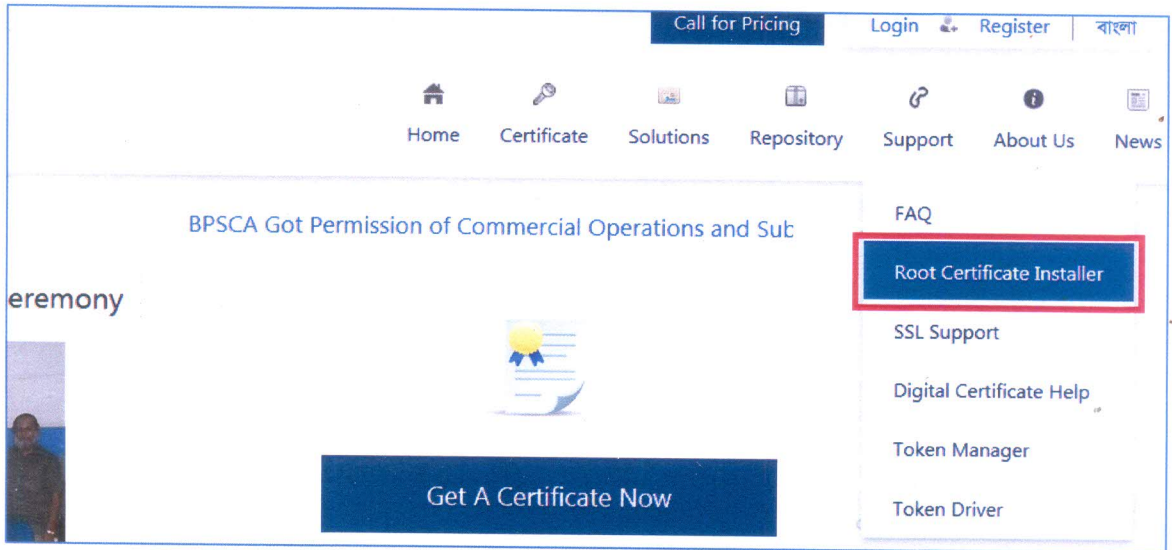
Call for Pricing

Login Register বাংলা

Home Certificate Solutions Repository Support About Us News

BPSCA Got Permission of Commercial Operations and Sub

eremony

FAQ

Root Certificate Installer

SSL Support

Digital Certificate Help

Token Manager

Token Driver

Get A Certificate Now